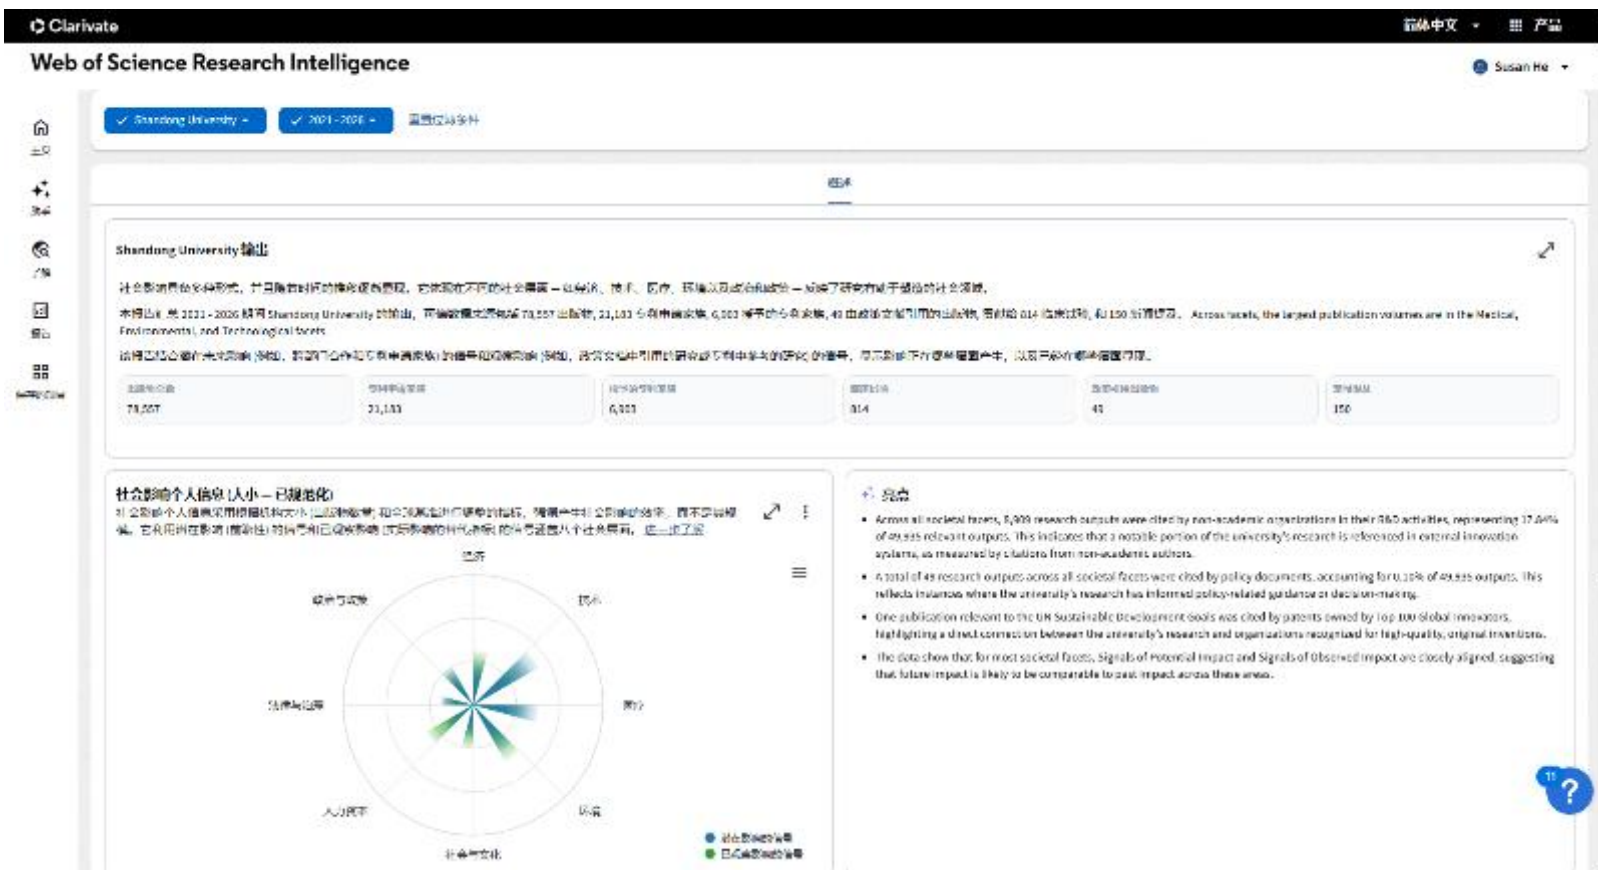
Clarivate

简体中文 ▾ 产品

Web of Science Research Intelligence

Susan He ▾

主页

Shandong University ▾ 2021 - 2026 ▾ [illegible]

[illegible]

Shandong University 输出

社会影响 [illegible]

本报告 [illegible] 2021 - 2026 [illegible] Shandong University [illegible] 79,557 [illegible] 31,183 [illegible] 6,003 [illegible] 814 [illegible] 150 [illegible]. Across facets, the largest publication volumes are in the Medical, Environmental, and Technological facets.

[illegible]

| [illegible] | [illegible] | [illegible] | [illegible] | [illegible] | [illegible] |
|---|---|---|---|---|---|
| 79,557 | 31,183 | 6,003 | 814 | 49 | 150 |

社会影响个人信息 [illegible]

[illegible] 进一步了解

经济

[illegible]

技术

法律与治理

医疗

人力资本

环境

社会与文化

● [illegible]
● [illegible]

亮点

• Across all societal facets, 8,909 research outputs were cited by non-academic organizations in their R&D activities, representing 17.44% of 49,935 relevant outputs. This indicates that a notable portion of the university's research is referenced in external innovation systems, as measured by citations from non-academic authors.

• A total of 49 research outputs across all societal facets were cited by policy documents, accounting for 0.10% of 49,935 outputs. This reflects instances where the university's research has informed policy-related guidance or decision-making.

• One publication relevant to the UN Sustainable Development Goals was cited by patents owned by Top 100 Global Innovators, highlighting a direct connection between the university's research and organizations recognized for high-quality, original inventions.

• The data show that for most societal facets, Signals of Potential impact and Signals of Observed impact are closely aligned, suggesting that future impact is likely to be comparable to past impact across these areas.

11
?